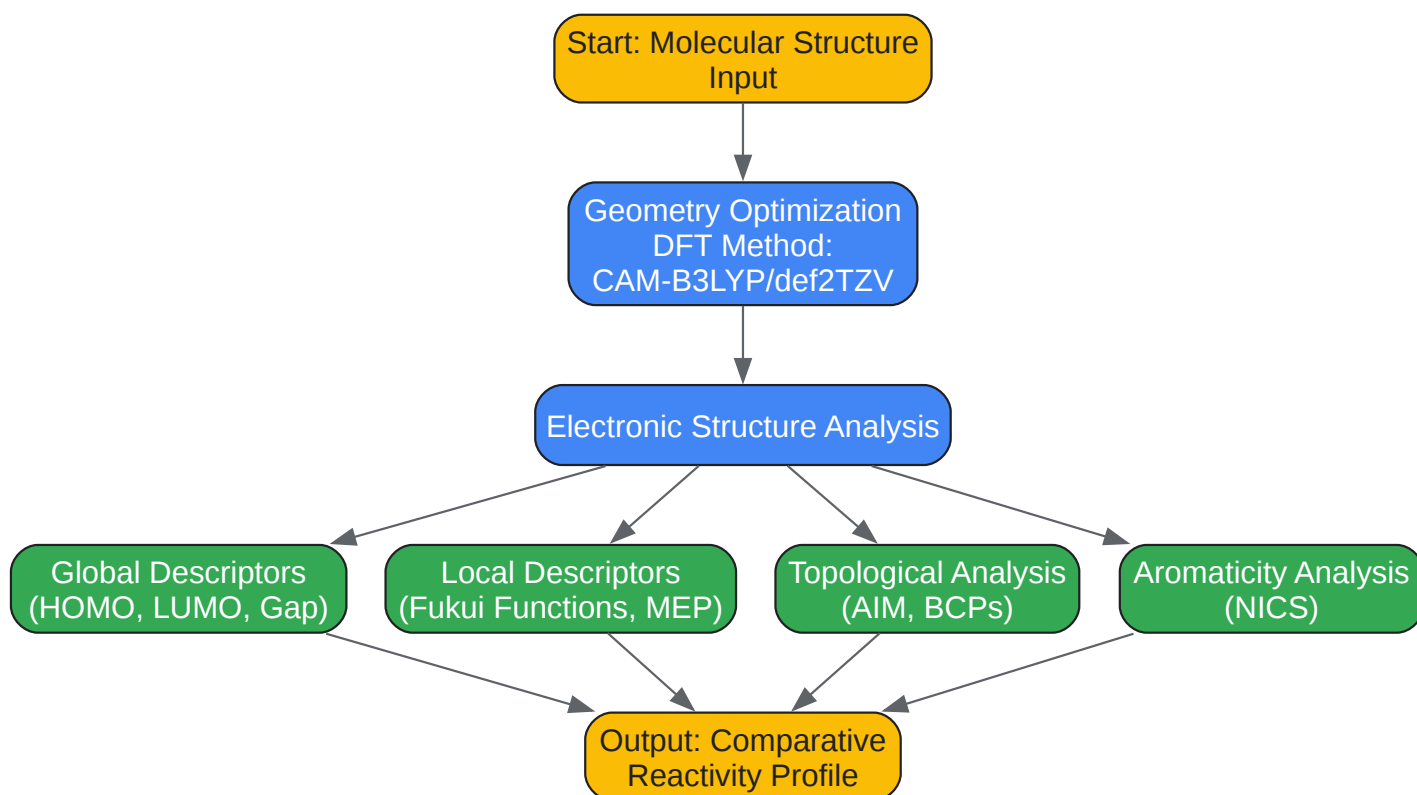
Start: Molecular Structure Input

Geometry Optimization
DFT Method:
CAM-B3LYP/def2TZV

Electronic Structure Analysis

Global Descriptors
(HOMO, LUMO, Gap)

Local Descriptors
(Fukui Functions, MEP)

Topological Analysis
(AIM, BCPs)

Aromaticity Analysis
(NICS)

Output: Comparative Reactivity Profile